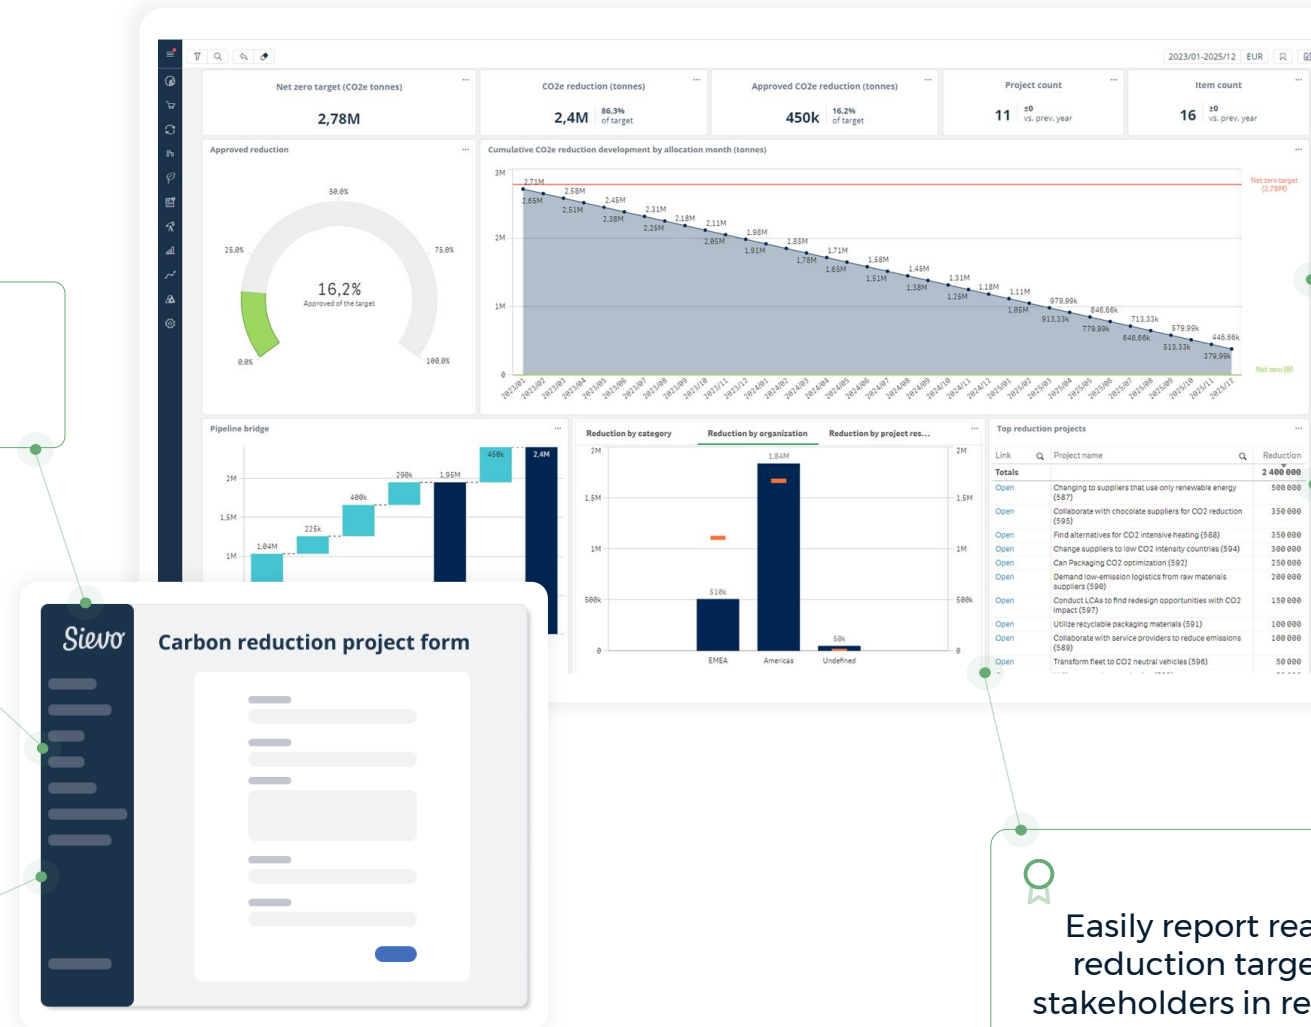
2023/01-2025/12 EUR

Net zero target (CO2e tonnes)
2,78M

CO2e reduction (tonnes)
2,4M 86,3% of target

Approved CO2e reduction (tonnes)
450k 16,2% of target

Project count
11 ±0 vs. prev. year

Item count
16 ±0 vs. prev. year

Approved reduction
50,0%
25,0%
75,0%
16,2%
Approved of the target
0,0%
100,0%

Cumulative CO2e reduction development by allocation month (tonnes)
3M
2M
1M
0
Net zero target (2,78M)
Net zero (0)
2,71M 2,65M 2,58M 2,51M 2,45M 2,38M 2,31M 2,25M 2,18M 2,11M 2,05M 1,98M 1,91M 1,85M 1,78M 1,71M 1,65M 1,58M 1,51M 1,45M 1,38M 1,31M 1,25M 1,18M 1,11M 1,05M 979,99k 913,33k 846,66k 779,99k 713,33k 646,66k 579,99k 513,33k 446,66k 379,99k
2023/01 2023/02 2023/03 2023/04 2023/05 2023/06 2023/07 2023/08 2023/09 2023/10 2023/11 2023/12 2024/01 2024/02 2024/03 2024/04 2024/05 2024/06 2024/07 2024/08 2024/09 2024/10 2024/11 2024/12 2025/01 2025/02 2025/03 2025/04 2025/05 2025/06 2025/07 2025/08 2025/09 2025/10 2025/11 2025/12

Pipeline bridge
2M
1,5M
1M
1,04M 225k 400k 290k 1,95M 450k 2,4M

Reduction by category | Reduction by organization | Reduction by project res...
2M
1,5M
1M
500k
0
1,84M
510k
50k
EMEA Americas Undefined

Top reduction projects
| Link | Project name | Reduction |
|---|---|---|
| Totals | | 2 400 000 |
| Open | Changing to suppliers that use only renewable energy (587) | 500 000 |
| Open | Collaborate with chocolate suppliers for CO2 reduction (595) | 350 000 |
| Open | Find alternatives for CO2 intensive heating (588) | 350 000 |
| Open | Change suppliers to low CO2 intensity countries (594) | 300 000 |
| Open | Can Packaging CO2 optimization (592) | 250 000 |
| Open | Demand low-emission logistics from raw materials suppliers (590) | 200 000 |
| Open | Conduct LCAs to find redesign opportunities with CO2 impact (597) | 150 000 |
| Open | Utilize recyclable packaging materials (591) | 100 000 |
| Open | Collaborate with service providers to reduce emissions (589) | 100 000 |
| Open | Transform fleet to CO2 neutral vehicles (596) | 50 000 |

Sievo
Carbon reduction project form

Easily report rea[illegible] reduction targe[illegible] stakeholders in re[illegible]